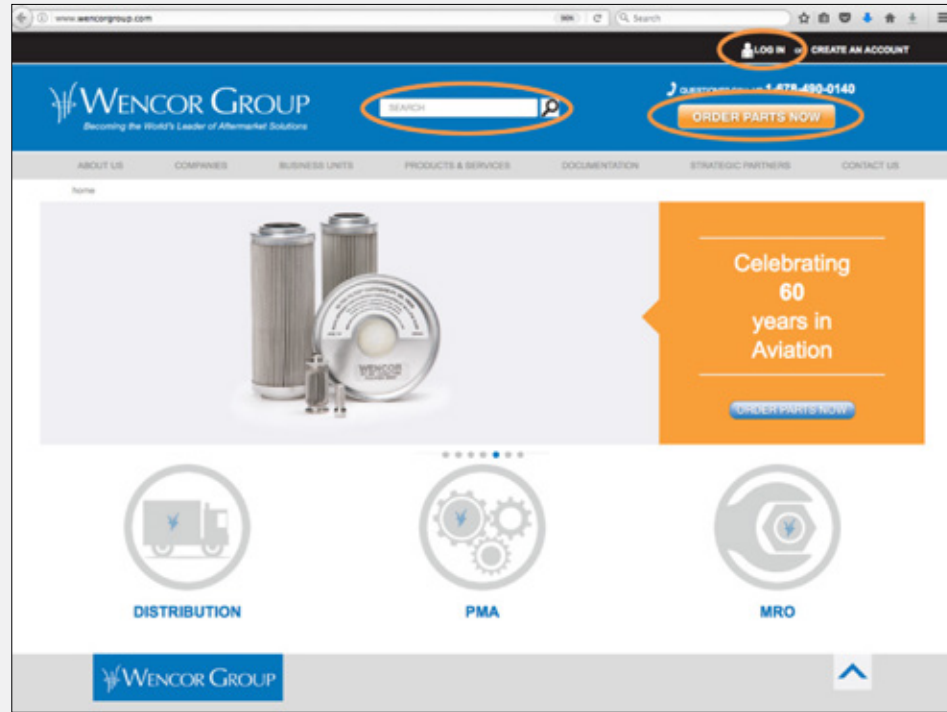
www.wencorgroup.com

Search

LOG IN or CREATE AN ACCOUNT

WENCOR GROUP
Becoming the World's Leader of Aftermarket Solutions

SEARCH

QUESTIONS? CALL US 1-678-490-0140

ORDER PARTS NOW

ABOUT US COMPANIES BUSINESS UNITS PRODUCTS & SERVICES DOCUMENTATION STRATEGIC PARTNERS CONTACT US

home

WENCOR

Celebrating 60 years in Aviation

ORDER PARTS NOW

DISTRIBUTION

PMA

MRO

WENCOR GROUP